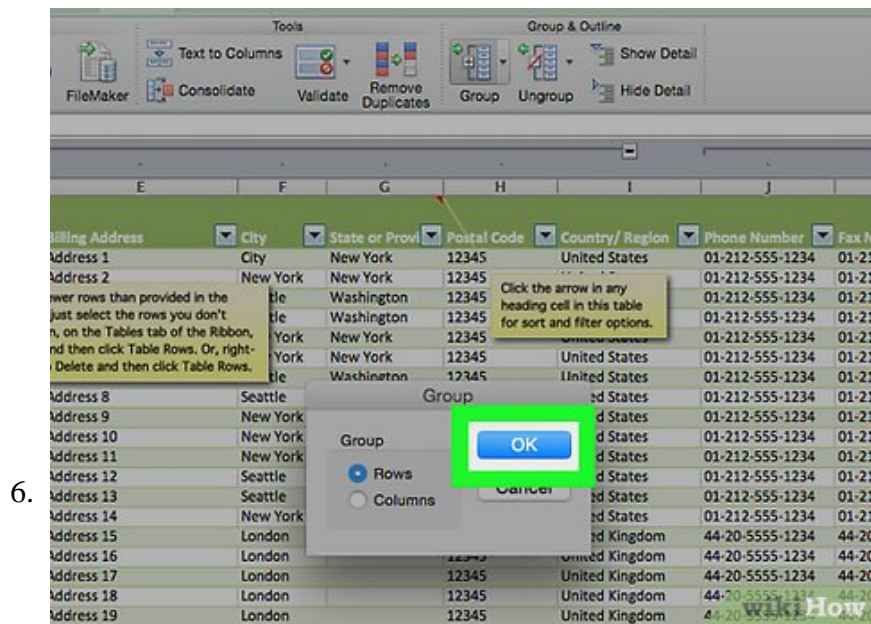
6.

Tools

FileMaker

Text to Columns

Consolidate

Validate

Remove Duplicates

Group & Outline

Group

Ungroup

Show Detail

Hide Detail

E F G H I J

| Billing Address | City | State or Provi | Postal Code | Country/ Region | Phone Number | Fax N |
|---|---|---|---|---|---|---|
| Address 1 | City | New York | 12345 | United States | 01-212-555-1234 | 01-21 |
| Address 2 | New York | New York | 12345 | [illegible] | 01-212-555-1234 | 01-21 |
| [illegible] | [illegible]tle | Washington | 12345 | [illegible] | 01-212-555-1234 | 01-21 |
| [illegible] | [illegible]tle | Washington | 12345 | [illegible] | 01-212-555-1234 | 01-21 |
| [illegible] | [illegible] York | New York | 12345 | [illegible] | 01-212-555-1234 | 01-21 |
| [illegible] | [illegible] York | New York | 12345 | United States | 01-212-555-1234 | 01-21 |
| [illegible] | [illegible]tle | Washington | 12345 | United States | 01-212-555-1234 | 01-21 |
| Address 8 | Seattle | | | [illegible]d States | 01-212-555-1234 | 01-21 |
| Address 9 | New York | | | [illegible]d States | 01-212-555-1234 | 01-21 |
| Address 10 | New York | | | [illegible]d States | 01-212-555-1234 | 01-21 |
| Address 11 | New York | | | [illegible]d States | 01-212-555-1234 | 01-21 |
| Address 12 | Seattle | | | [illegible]d States | 01-212-555-1234 | 01-21 |
| Address 13 | Seattle | | | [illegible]d States | 01-212-555-1234 | 01-21 |
| Address 14 | New York | | | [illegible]d States | 01-212-555-1234 | 01-21 |
| Address 15 | London | | | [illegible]d Kingdom | 44-20-5555-1234 | 44-20 |
| Address 16 | London | | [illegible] | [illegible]d Kingdom | 44-20-5555-1234 | 44-20 |
| Address 17 | London | | 12345 | United Kingdom | 44-20-5555-1234 | 44-20 |
| Address 18 | London | | 12345 | United Kingdom | 44-20-5555-1234 | 44-20 |
| Address 19 | London | | 12345 | United Kingdom | 44-20-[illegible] | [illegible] |

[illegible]ewer rows than provided in the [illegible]just select the rows you don't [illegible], on the Tables tab of the Ribbon, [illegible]nd then click Table Rows. Or, right- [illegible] Delete and then click Table Rows.

Click the arrow in any heading cell in this table for sort and filter options.

Group

Group

Rows

Columns

OK

Cancel

wikiHow